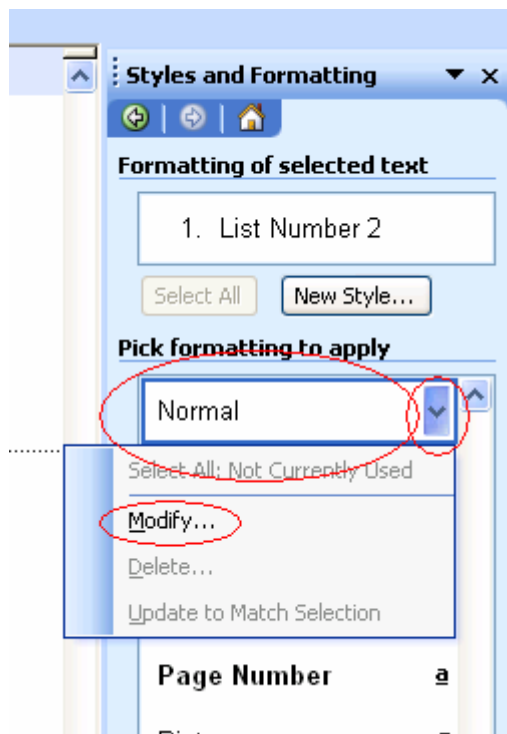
Styles and Formatting

Formatting of selected text

1. List Number 2

Select All

New Style...

Pick formatting to apply

Normal

Select All: Not Currently Used

Modify...

Delete...

Update to Match Selection

Page Number

a